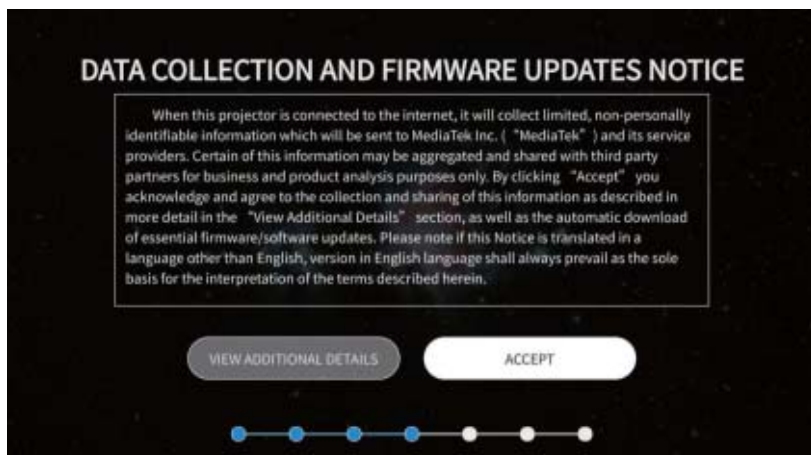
DATA COLLECTION AND FIRMWARE UPDATES NOTICE

When this projector is connected to the internet, it will collect limited, non-personally identifiable information which will be sent to MediaTek Inc. ( "MediaTek" ) and its service providers. Certain of this information may be aggregated and shared with third party partners for business and product analysis purposes only. By clicking "Accept" you acknowledge and agree to the collection and sharing of this information as described in more detail in the "View Additional Details" section, as well as the automatic download of essential firmware/software updates. Please note if this Notice is translated in a language other than English, version in English language shall always prevail as the sole basis for the interpretation of the terms described herein.

VIEW ADDITIONAL DETAILS

ACCEPT